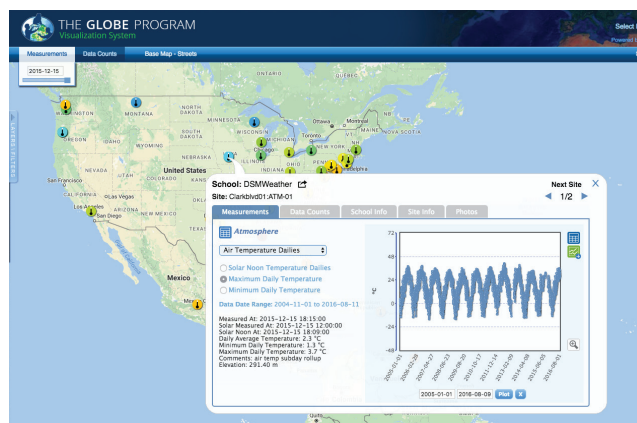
THE GLOBE PROGRAM
Visualization System

Measurements
Data Counts
Base Map - Streets

2015-12-15

LAYERS · FILTERS

MONTANA
WISCONSIN
Toronto
Detroit
Chicago
NEBRASKA
United States
ILLINOIS
San Francisco
Las Vegas
Los Angeles
San Diego
Mexico
Philadelphia

School: DSMWeather
Site: Clarkblvd01:ATM-01
Next Site
1/2

Measurements
Data Counts
School Info
Site Info
Photos

Atmosphere

Air Temperature Dailies

Solar Noon Temperature Dailies
Maximum Daily Temperature
Minimum Daily Temperature

Data Date Range: 2004-11-01 to 2016-08-11

Measured At: 2015-12-15 18:15:00
Solar Measured At: 2015-12-15 12:00:00
Solar Noon At: 2015-12-15 18:09:00
Daily Average Temperature: 2.3 °C
Minimum Daily Temperature: 1.3 °C
Maximum Daily Temperature: 3.7 °C
Comments: air temp subday rollup
Elevation: 291.40 m

72
48
24
0
-24
-48
°C

2005-01-01
2005-02-28
2006-04-26
2007-06-23
2008-08-19
2009-10-16
2010-12-13
2012-02-09
2013-04-07
2014-06-04
2015-07-31
2016-08-09

2005-01-01
2016-08-09
Plot
X